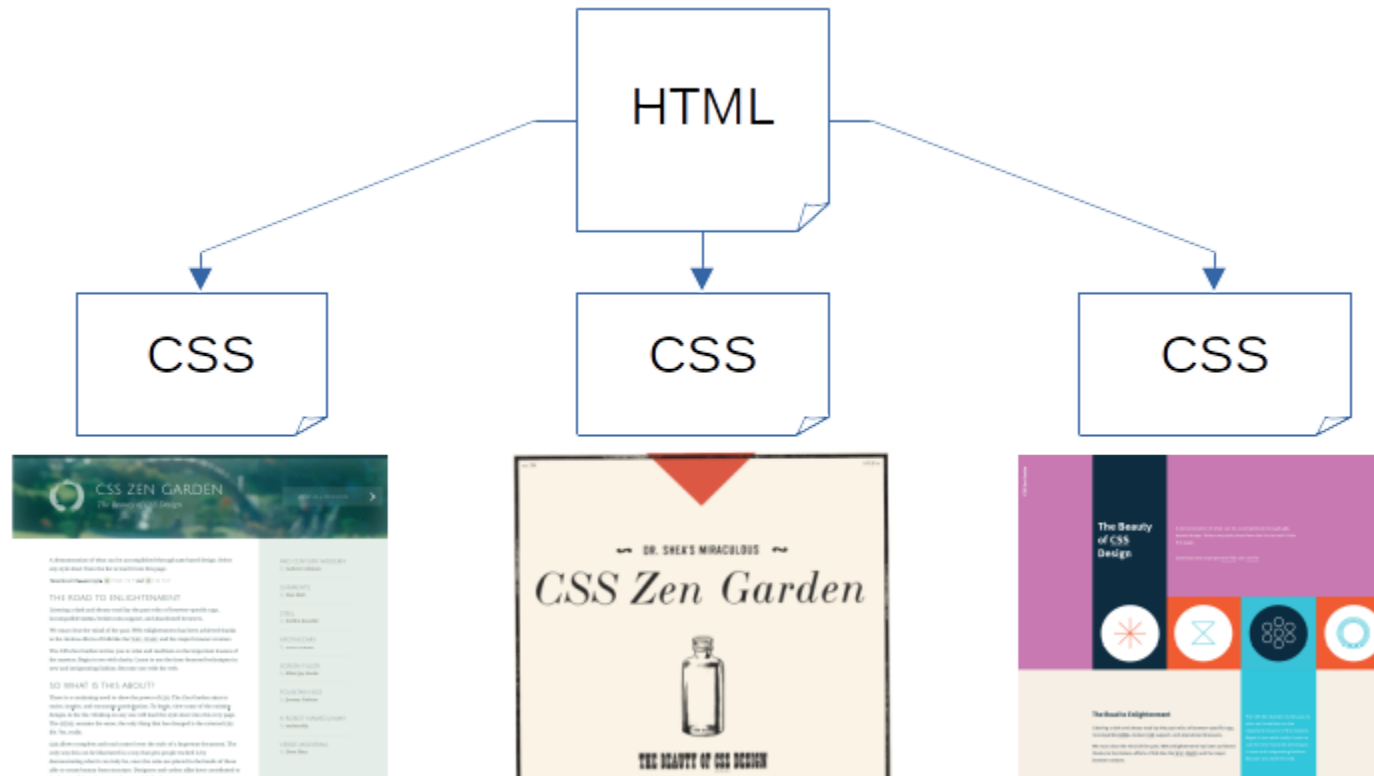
HTML

CSS

CSS

CSS

CSS ZEN GARDEN
The Beauty of CSS Design

THE ROAD TO ENLIGHTENMENT

SO WHAT IS THIS ABOUT?

DR. SHEA'S MIRACULOUS
CSS Zen Garden
THE BEAUTY OF CSS DESIGN

The Beauty of CSS Design

The Road to Enlightenment